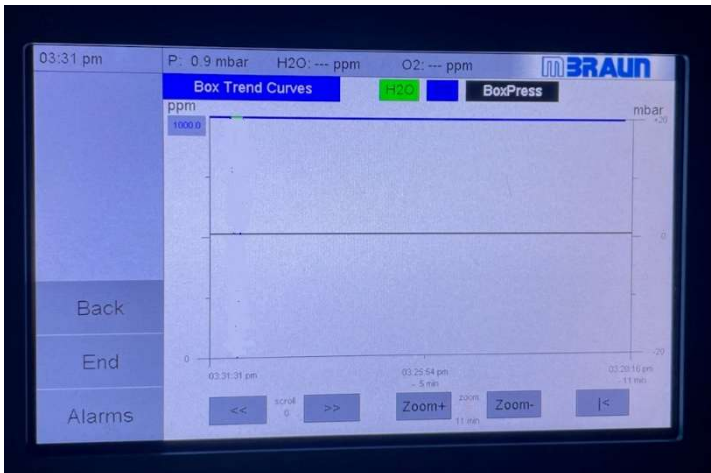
03:31 pm

P: 0.9 mbar H2O: --- ppm O2: --- ppm

MBRAUN

Box Trend Curves

H2O

BoxPress

ppm

mbar

1000.0

+20

0

-20

0

03:31:31 pm

03:25:54 pm
- 5 min

03:20:16 pm
- 11 min

Back

End

Alarms

<<

scroll
0

>>

Zoom+

zoom
11 min

Zoom-

|<